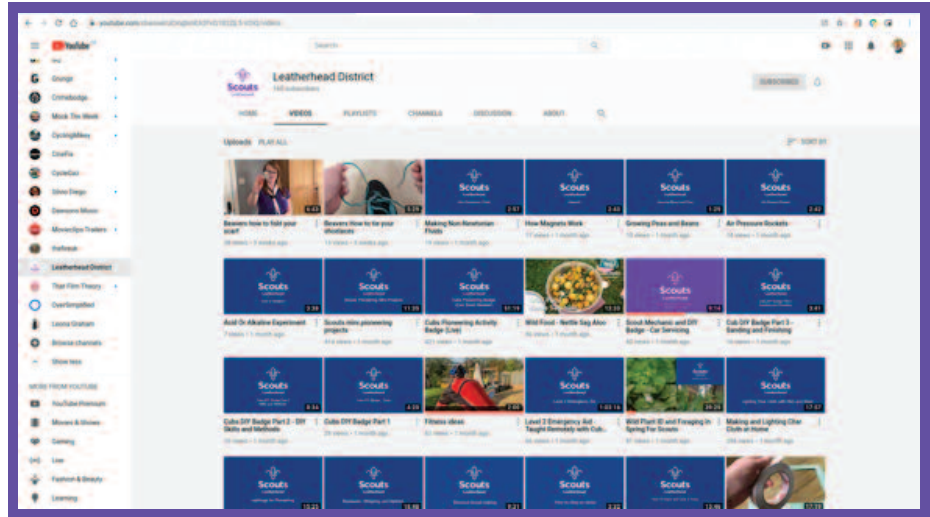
YouTube

Search

Google

Crimebodge

Mock The Week

CyclingMiles

CineFix

CycleGaz

Silver Diego

Daneyoni Moon

Movieclips Trailers

thefreak

Leatherhead District

That Film Theory

OverSimplified

Leona Graham

Browse channels

Show less

MORE FROM YOUTUBE

YouTube Premium

Movies & Shows

Gaming

Live

Fashion & Beauty

Learning

Scouts

Leatherhead District

SUBSCRIBED

HOME

VIDEOS

PLAYLISTS

CHANNELS

DISCUSSION

ABOUT

Uploads PLAY ALL

SORT BY

Beavers how to fold your scarf

Beavers How to tie your shoelaces

Making Non Newtonian Fluids

How Magnets Work

Growing Peas and Beans

Air Pressure Rockets

Scouts

Acid Or Alkaline Experiment

Scouts mini pioneering projects

Cubs Pioneering Activity Badge (Lop)

Wild Food - Nettle Sag Aloo

Scout Mechanic and DIY Badge - Car Servicing

Cub DIY Badge Part 3 - Sanding and Finishing

Cubs DIY Badge Part 2 - DIY Skills and Methods

Cubs DIY Badge Part 1

Fitness ideas

Level 2 Emergency Aid Taught Remotely with Cub...

Wild Plant ID and Foraging in Spring For Scouts

Making and Lighting Char Cloth at Home